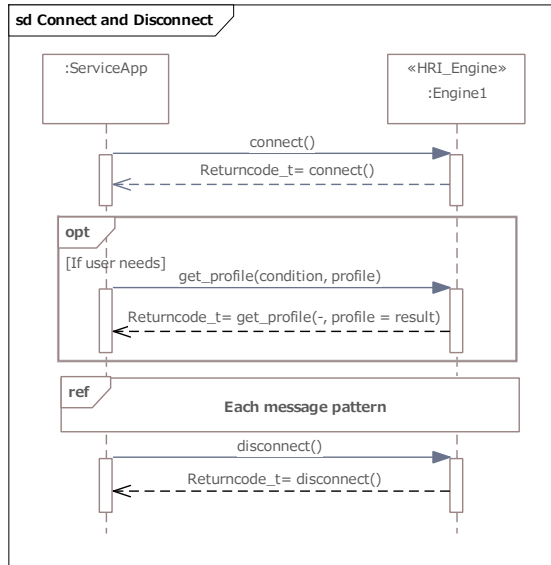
sd Connect and Disconnect

:ServiceApp

«HRI_Engine»
:Engine1

connect()

Returncode_t= connect()

opt

[If user needs]

get_profile(condition, profile)

Returncode_t= get_profile(-, profile = result)

ref

Each message pattern

disconnect()

Returncode_t= disconnect()